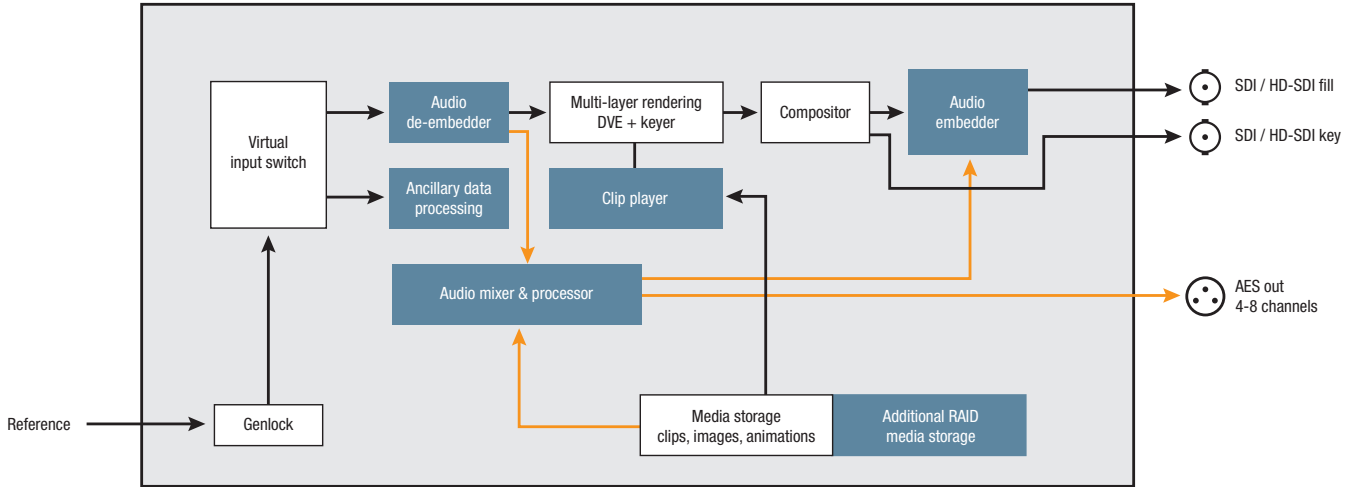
Virtual input switch

Audio de-embedder

Ancillary data processing

Multi-layer rendering DVE + keyer

Clip player

Compositor

Audio embedder

SDI / HD-SDI fill

SDI / HD-SDI key

Audio mixer & processor

AES out 4-8 channels

Reference

Genlock

Media storage clips, images, animations

Additional RAID media storage